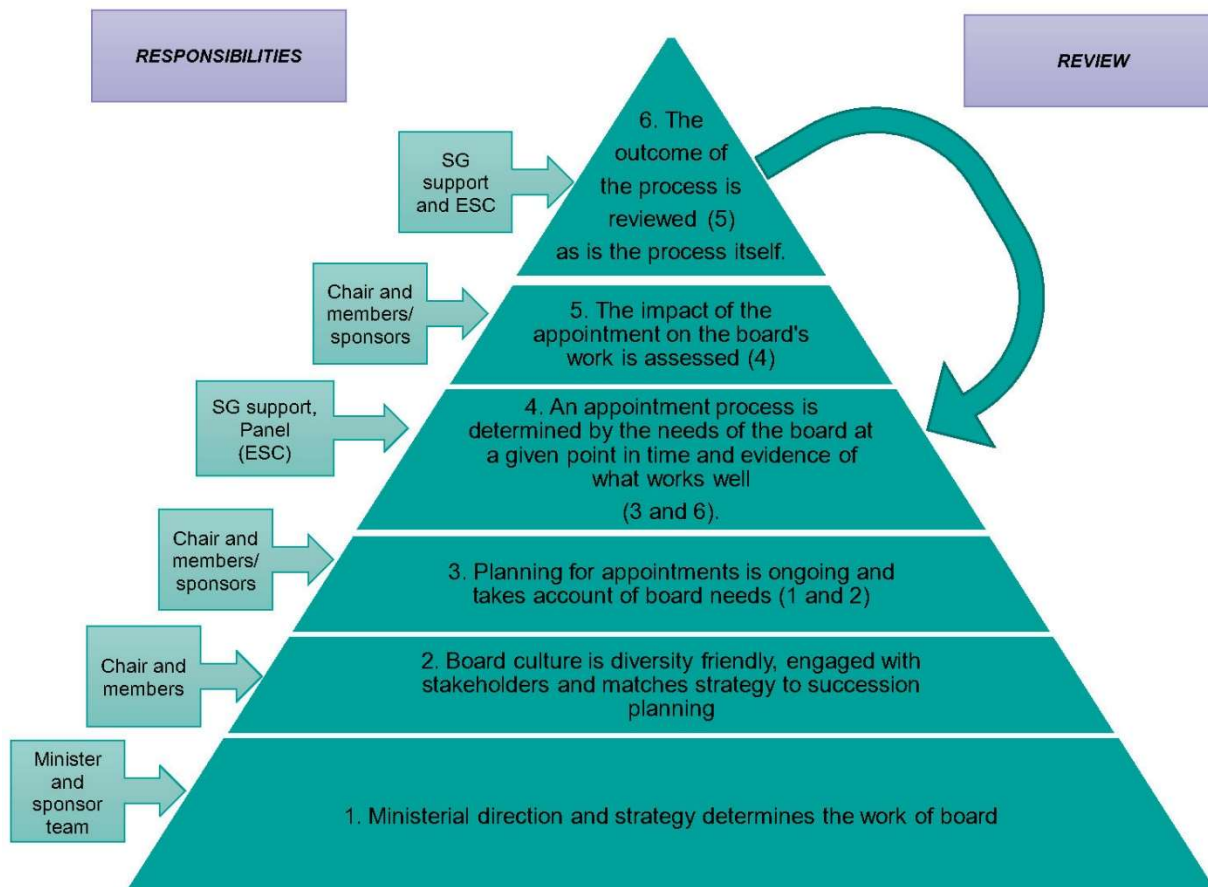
RESPONSIBILITIES

REVIEW

SG support and ESC

6. The outcome of the process is reviewed (5) as is the process itself.

Chair and members/ sponsors

5. The impact of the appointment on the board's work is assessed (4)

SG support, Panel (ESC)

4. An appointment process is determined by the needs of the board at a given point in time and evidence of what works well

(3 and 6).

Chair and members/ sponsors

3. Planning for appointments is ongoing and takes account of board needs (1 and 2)

Chair and members

2. Board culture is diversity friendly, engaged with stakeholders and matches strategy to succession planning

Minister and sponsor team

1. Ministerial direction and strategy determines the work of board